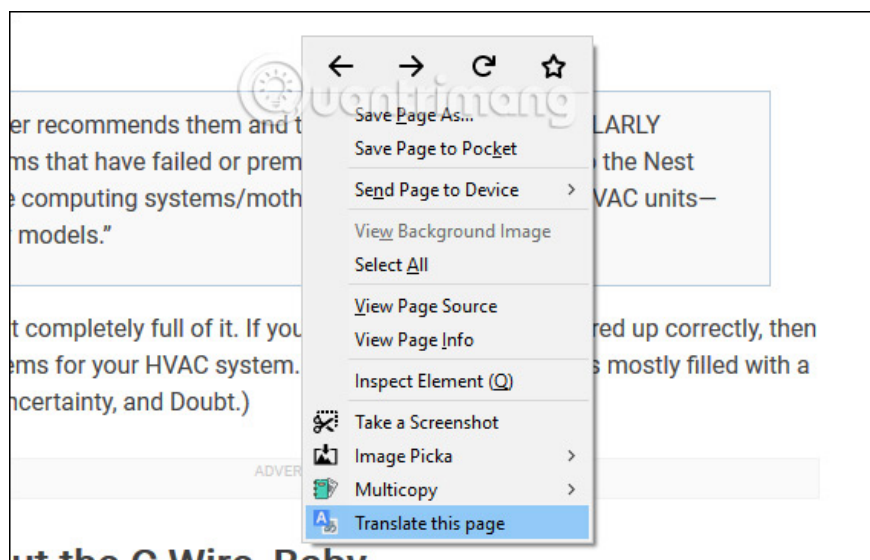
er recommends them and t
ms that have failed or prem
e computing systems/moth
r models."

LARLY
the Nest
VAC units—

t completely full of it. If you
ems for your HVAC system.
ncertainty, and Doubt.)

red up correctly, then
s mostly filled with a

ADVER

ut the C Wire, Baby

Save Page As...
Save Page to Pocket
Send Page to Device
View Background Image
Select All
View Page Source
View Page Info
Inspect Element (Q)
Take a Screenshot
Image Picka
Multicopy
Translate this page

Quantrimang